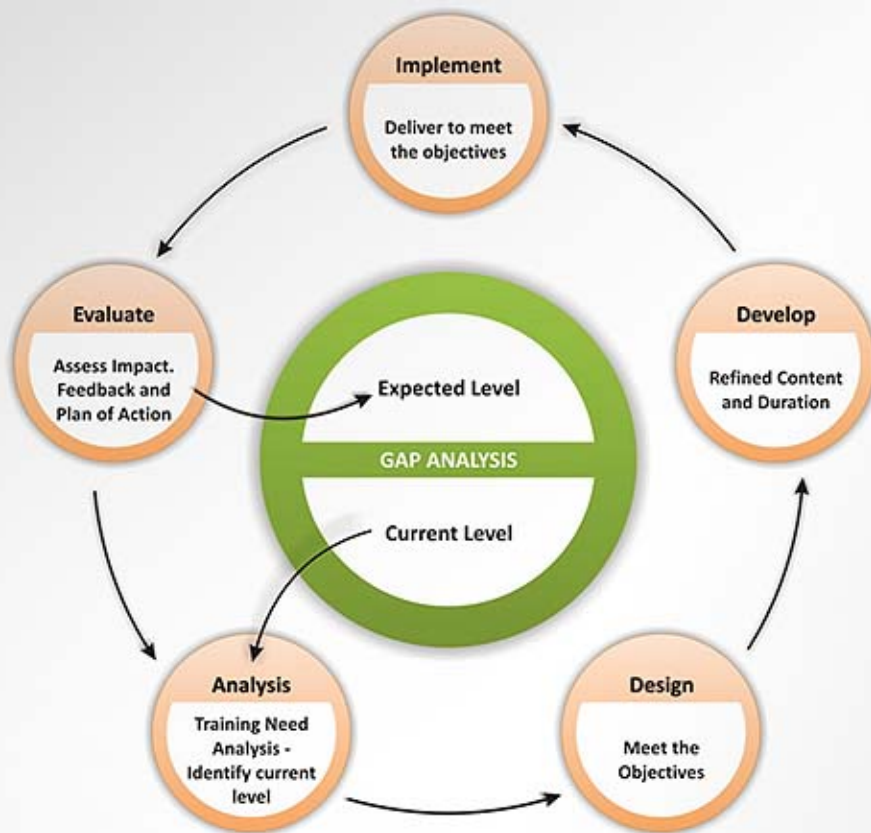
Implement

Deliver to meet the objectives

Evaluate

Assess Impact. Feedback and Plan of Action

Develop

Refined Content and Duration

Expected Level

GAP ANALYSIS

Current Level

Analysis

Training Need Analysis - Identify current level

Design

Meet the Objectives